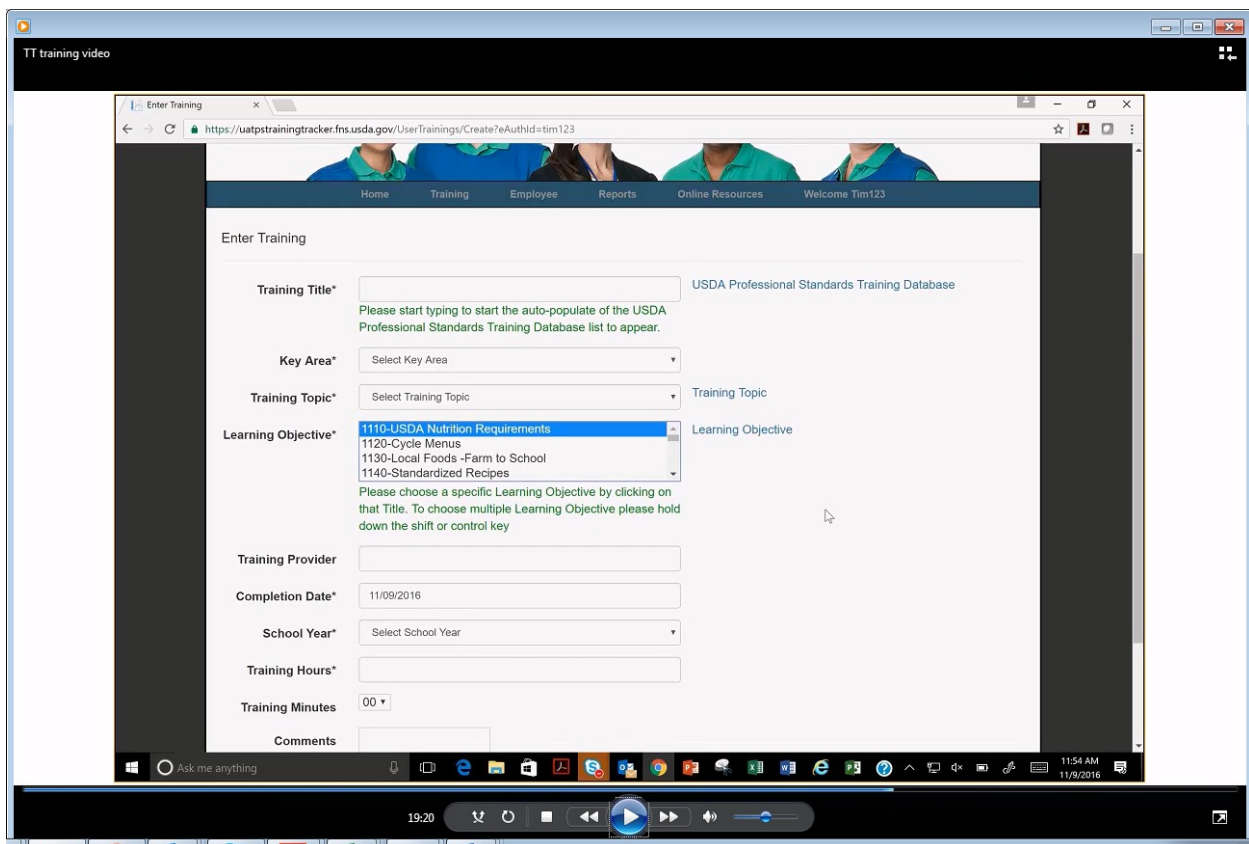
TT training video

Enter Training

https://uatpstrainingtracker.fns.usda.gov/UserTrainings/Create?eAuthId=tim123

Home Training Employee Reports Online Resources Welcome Tim123

Enter Training

Training Title*

Please start typing to start the auto-populate of the USDA Professional Standards Training Database list to appear.

USDA Professional Standards Training Database

Key Area* Select Key Area

Training Topic* Select Training Topic

Training Topic

Learning Objective*
1110-USDA Nutrition Requirements
1120-Cycle Menus
1130-Local Foods -Farm to School
1140-Standardized Recipes

Learning Objective

Please choose a specific Learning Objective by clicking on that Title. To choose multiple Learning Objective please hold down the shift or control key

Training Provider

Completion Date* 11/09/2016

School Year* Select School Year

Training Hours*

Training Minutes 00

Comments

Ask me anything

11:54 AM
11/9/2016

19:20